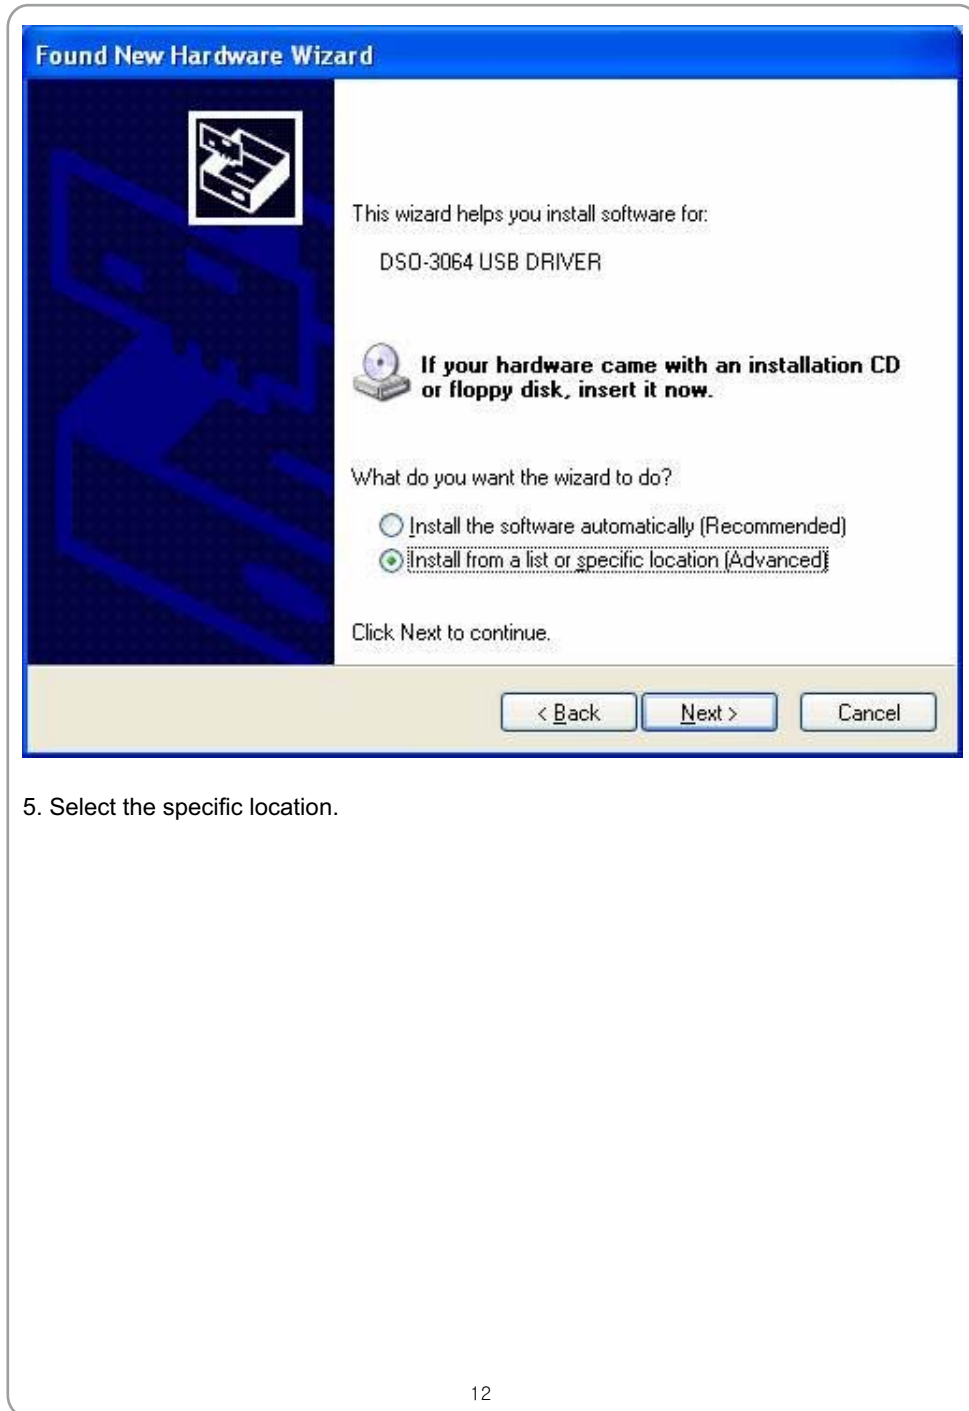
Found New Hardware Wizard

This wizard helps you install software for:

DSO-3064 USB DRIVER

If your hardware came with an installation CD or floppy disk, insert it now.

What do you want the wizard to do?

Install the software automatically (Recommended)
Install from a list or specific location (Advanced)

Click Next to continue.

< Back
Next >
Cancel

5. Select the specific location.

12